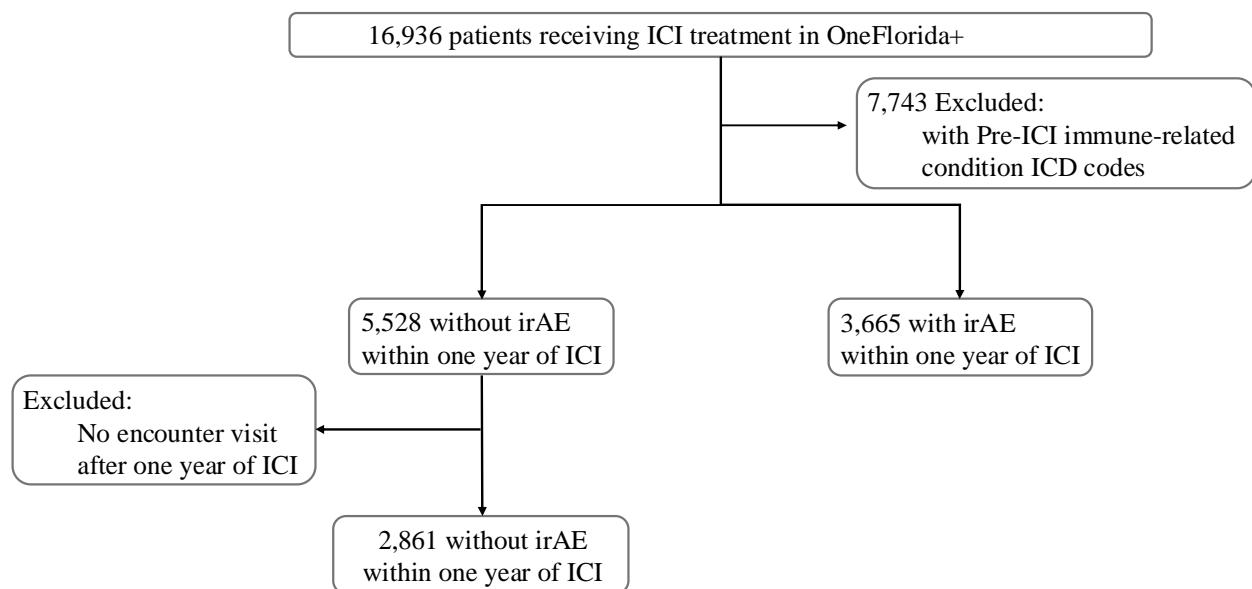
16,936 patients receiving ICI treatment in OneFlorida+

7,743 Excluded:
with Pre-ICI immune-related condition ICD codes

5,528 without irAE within one year of ICI

3,665 with irAE within one year of ICI

Excluded:
No encounter visit after one year of ICI

2,861 without irAE within one year of ICI